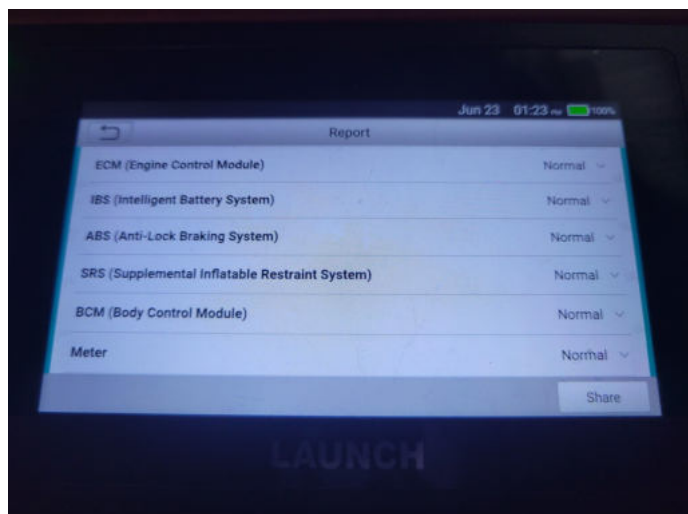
Jun 23 01:23 100%

Report

ECM (Engine Control Module) Normal

IBS (Intelligent Battery System) Normal

ABS (Anti-Lock Braking System) Normal

SRS (Supplemental Inflatable Restraint System) Normal

BCM (Body Control Module) Normal

Meter Normal

Share

LAUNCH